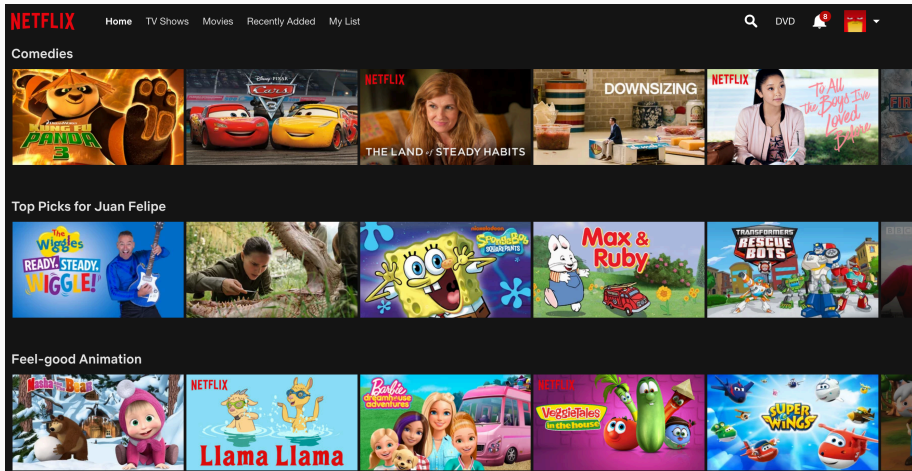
NETFLIX Home TV Shows Movies Recently Added My List DVD 8

Comedies

DreamWorks KUNG FU PANDA 3

Disney PIXAR Cars 3

NETFLIX THE LAND of STEADY HABITS

DOWNSIZING

NETFLIX To All The Boys I've Loved Before

Top Picks for Juan Felipe

The Wiggles READY, STEADY, WIGGLE!

nickelodeon SpongeBob SquarePants

Max & Ruby

TRANSFORMERS RESCUE BOTS

Feel-good Animation

Masha and the Bear

NETFLIX Llama Llama

Barbie dreamhouse adventures

NETFLIX VeggieTales in the house

SUPER WINGS